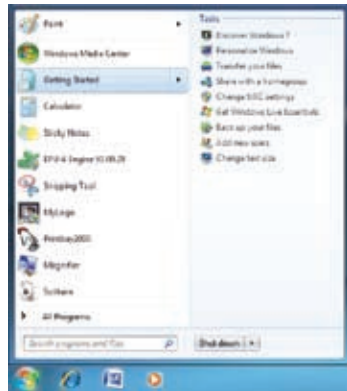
Paint

Windows Media Center

Getting Started

Calculator

Sticky Notes

EFVI 6 Engine 10.08.28

Snipping Tool

MyLogo

Pinnacle2003

Magnifier

Solitaire

All Programs

Search programs and files

Tasks

Discover Windows 7

Personalize Windows

Transfer your files

Share with a homegroup

Change UAC settings

Get Windows Live Essentials

Back up your files

Add new users

Change text size

Shut down